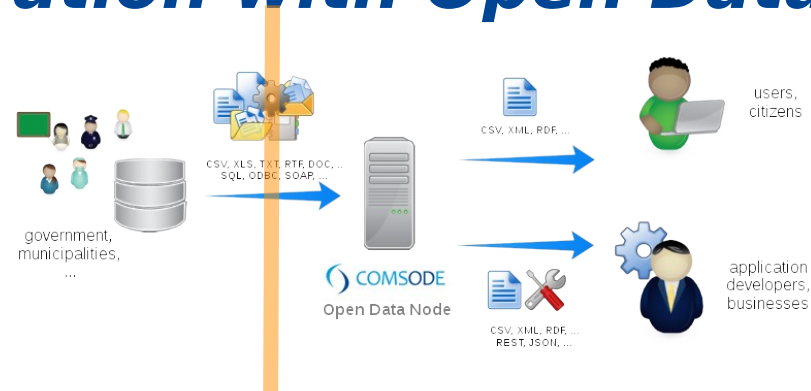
ation with Open Dat

CSV, XLS, TXT, RTF, DOC, ...
SQL, ODBC, SOAP, ...

CSV, XML, RDF, ...

users, citizens

government, municipalities, ...

COMSODE

Open Data Node

CSV, XML, RDF, ...
REST, JSON, ...

application developers, businesses